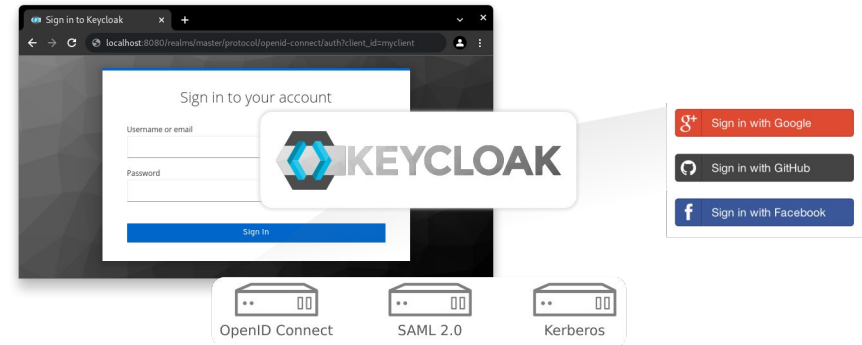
Sign in to Keycloak
localhost:8080/realms/master/protocol/openid-connect/auth?client_id=myclient
Sign in to your account
Username or email
Password
Sign In
KEYCLOAK
Sign in with Google
Sign in with GitHub
Sign in with Facebook
OpenID Connect
SAML 2.0
Kerberos